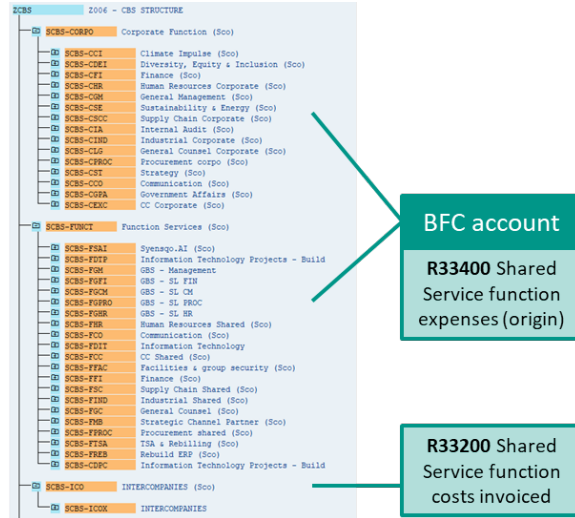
ZCBS Z006 - CBS STRUCTURE

SCBS-CORPO Corporate Function (Sco)

SCBS-CCI Climate Impulse (Sco)
SCBS-CDEI Diversity, Equity & Inclusion (Sco)
SCBS-CFI Finance (Sco)
SCBS-CHR Human Resources Corporate (Sco)
SCBS-CGM General Management (Sco)
SCBS-CSE Sustainability & Energy (Sco)
SCBS-CSCC Supply Chain Corporate (Sco)
SCBS-CIA Internal Audit (Sco)
SCBS-CIND Industrial Corporate (Sco)
SCBS-CLG General Counsel Corporate (Sco)
SCBS-CPROC Procurement corpo (Sco)
SCBS-CST Strategy (Sco)
SCBS-CCO Communication (Sco)
SCBS-CGPA Government Affairs (Sco)
SCBS-CEXC CC Corporate (Sco)

SCBS-FUNCT Function Services (Sco)

SCBS-FSAI Syensqo.AI (Sco)
SCBS-FDTP Information Technology Projects - Build
SCBS-FGM GBS - Management
SCBS-FGFI GBS - SL FIN
SCBS-FGCM GBS - SL CM
SCBS-FGPRO GBS - SL PROC
SCBS-FGHR GBS - SL HR
SCBS-FHR Human Resources Shared (Sco)
SCBS-FCO Communication (Sco)
SCBS-FDIT Information Technology
SCBS-FCC CC Shared (Sco)
SCBS-FFAC Facilities & group security (Sco)
SCBS-FFI Finance (Sco)
SCBS-FSC Supply Chain Shared (Sco)
SCBS-FIND Industrial Shared (Sco)
SCBS-FGC General Counsel (Sco)
SCBS-FMB Strategic Channel Partner (Sco)
SCBS-FPROC Procurement shared (Sco)
SCBS-FTSA TSA & Rebilling (Sco)
SCBS-FREB Rebuild ERP (Sco)
SCBS-CDPC Information Technology Projects - Build

SCBS-ICO INTERCOMPANIES (Sco)

SCBS-ICOX INTERCOMPANIES

BFC account

**R33400** Shared Service function expenses (origin)

**R33200** Shared Service function costs invoiced